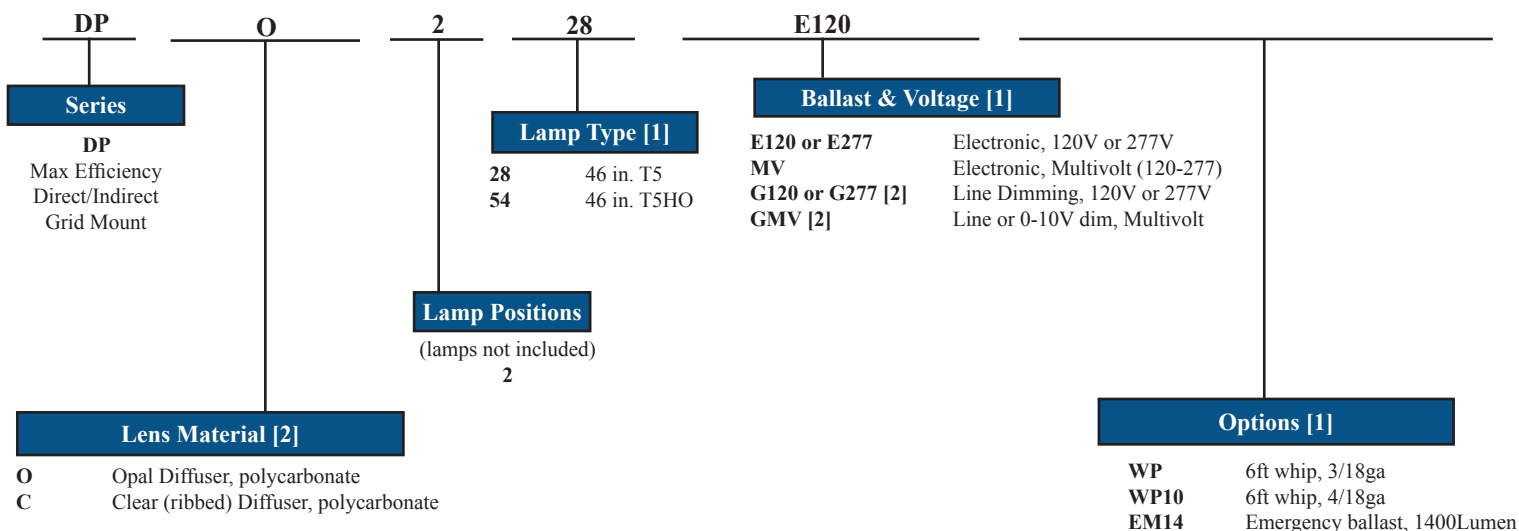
DP O 2 28 E120

Series

DP
Max Efficiency
Direct/Indirect
Grid Mount

Lamp Type [1]

28 46 in. T5
54 46 in. T5HO

Ballast & Voltage [1]

E120 or E277 Electronic, 120V or 277V
MV Electronic, Multivolt (120-277)
G120 or G277 [2] Line Dimming, 120V or 277V
GMV [2] Line or 0-10V dim, Multivolt

Lamp Positions

(lamps not included)
2

Lens Material [2]

O Opal Diffuser, polycarbonate
C Clear (ribbed) Diffuser, polycarbonate

Options [1]

WP 6ft whip, 3/18ga
WP10 6ft whip, 4/18ga
EM14 Emergency ballast, 1400Lumen